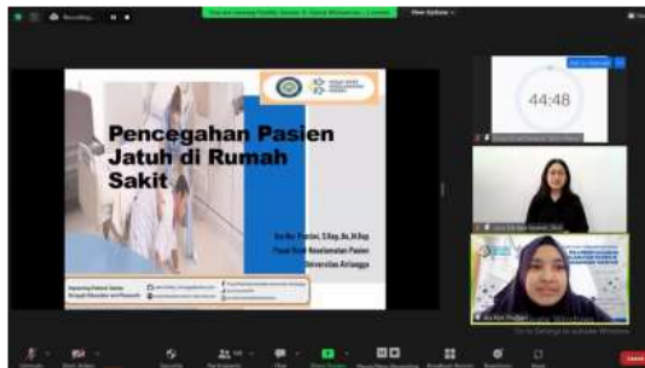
Recording...

You are viewing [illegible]'s screen

View Options

Pencegahan Pasien Jatuh di Rumah Sakit

Ika Nur Pratiwi, S.Kep.,Ns.,M.Kep
Pusat Studi Keselamatan Pasien
Universitas Airlangga

44:48

Ika Nur Pratiwi

Go to Settings to activate Windows.

Unmute Start Video Security Participants Chat Share Screen Pause/Stop Recording Breakout Rooms Reactions Apps Leave